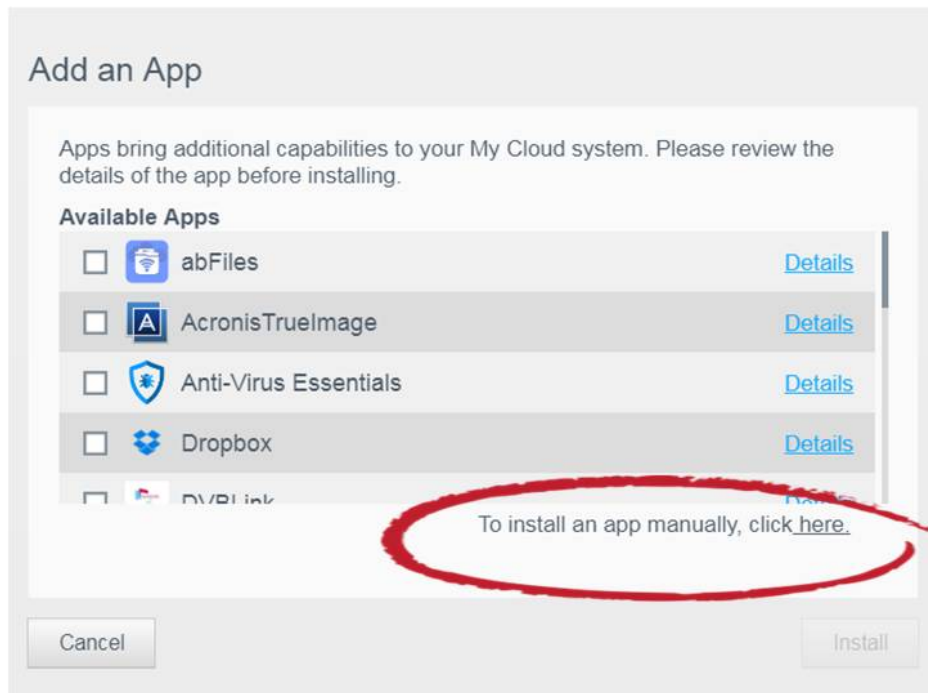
Add an App

Apps bring additional capabilities to your My Cloud system. Please review the details of the app before installing.

Available Apps

abFiles Details

AcronisTrueImage Details

Anti-Virus Essentials Details

Dropbox Details

DVBLink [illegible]

To install an app manually, click here.

Cancel

Install